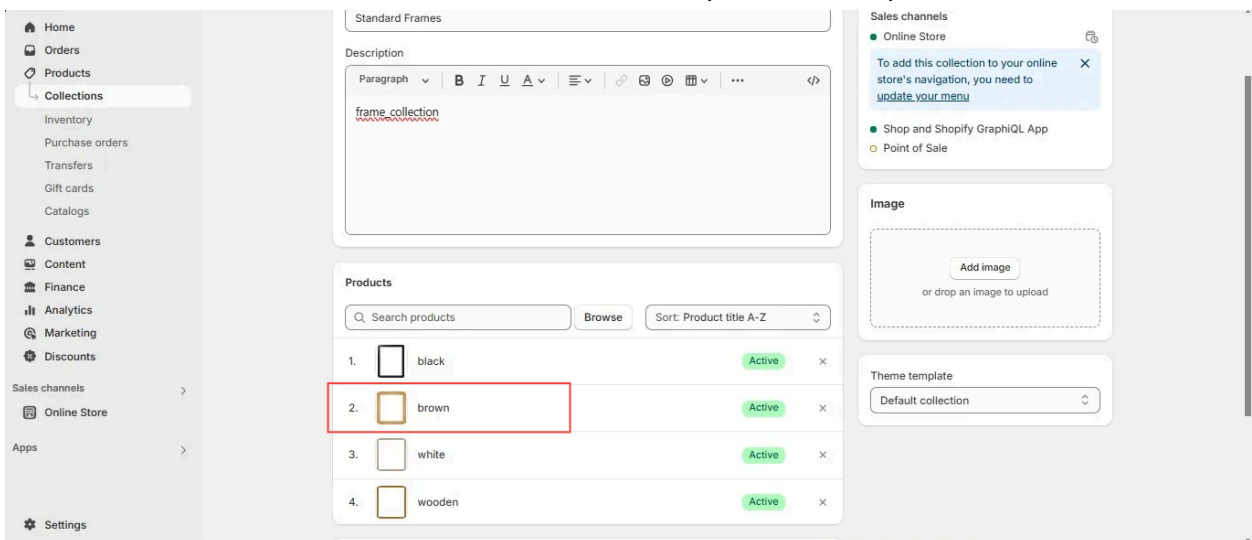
Home
Orders
Products
Collections
Inventory
Purchase orders
Transfers
Gift cards
Catalogs
Customers
Content
Finance
Analytics
Marketing
Discounts
Sales channels
Online Store
Apps
Settings

Standard Frames

Description

Paragraph B I U A

frame_collection

Products

Search products
Browse
Sort: Product title A-Z

| | | | |
|---|---|---|---|
| 1. | black | Active | × |
| 2. | brown | Active | × |
| 3. | white | Active | × |
| 4. | wooden | Active | × |

Sales channels
Online Store
To add this collection to your online store's navigation, you need to update your menu
Shop and Shopify GraphiQL App
Point of Sale

Image
Add image
or drop an image to upload

Theme template
Default collection